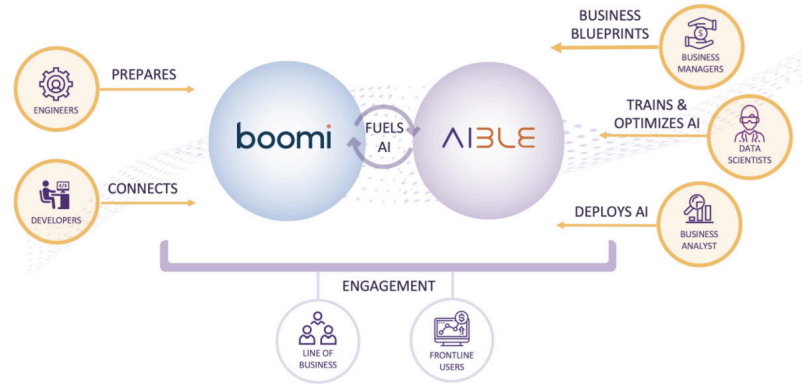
ENGINEERS

PREPARES

DEVELOPERS

CONNECTS

boomi

FUELS AI

AIBLE

BUSINESS BLUEPRINTS

BUSINESS MANAGERS

TRAINS & OPTIMIZES AI

DATA SCIENTISTS

DEPLOYS AI

BUSINESS ANALYST

ENGAGEMENT

LINE OF BUSINESS

FRONTLINE USERS